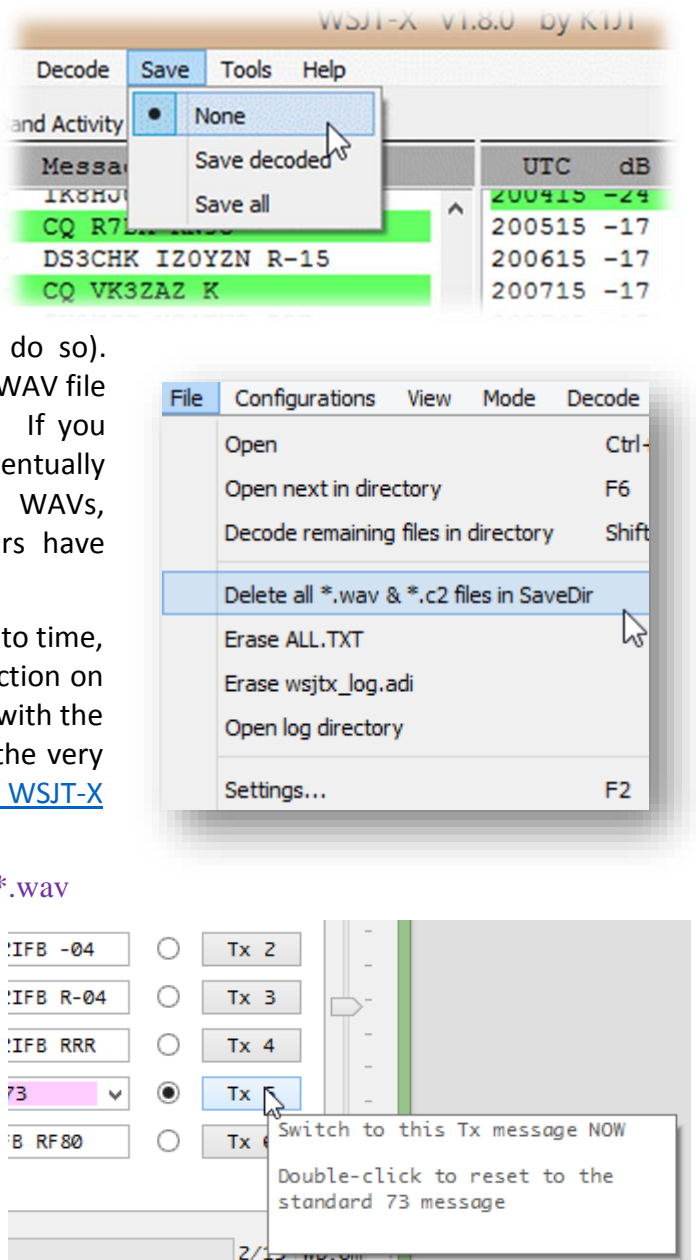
WSJT-X V1.8.0 by K1JT

Decode Save Tools Help

and Activity

None

Save decoded

Save all

Messa

UTC dB

IK8HJ

200415 -24

CQ R7

200515 -17

DS3CHK IZ0YZN R-15

200615 -17

CQ VK3ZAZ K

200715 -17

do so). WAV file If you entually WAVs, rs have

to time, ction on with the the very WSJT-X

File Configurations View Mode Decode

Open Ctrl-

Open next in directory F6

Decode remaining files in directory Shift

Delete all *.wav & *.c2 files in SaveDir

Erase ALL.TXT

Erase wsjtx_log.adi

Open log directory

Settings... F2

*.wav

IFB -04

Tx 2

IFB R-04

Tx 3

IFB RRR

Tx 4

73

Tx

B RF80

Tx

Switch to this Tx message NOW

Double-click to reset to the standard 73 message

2/1